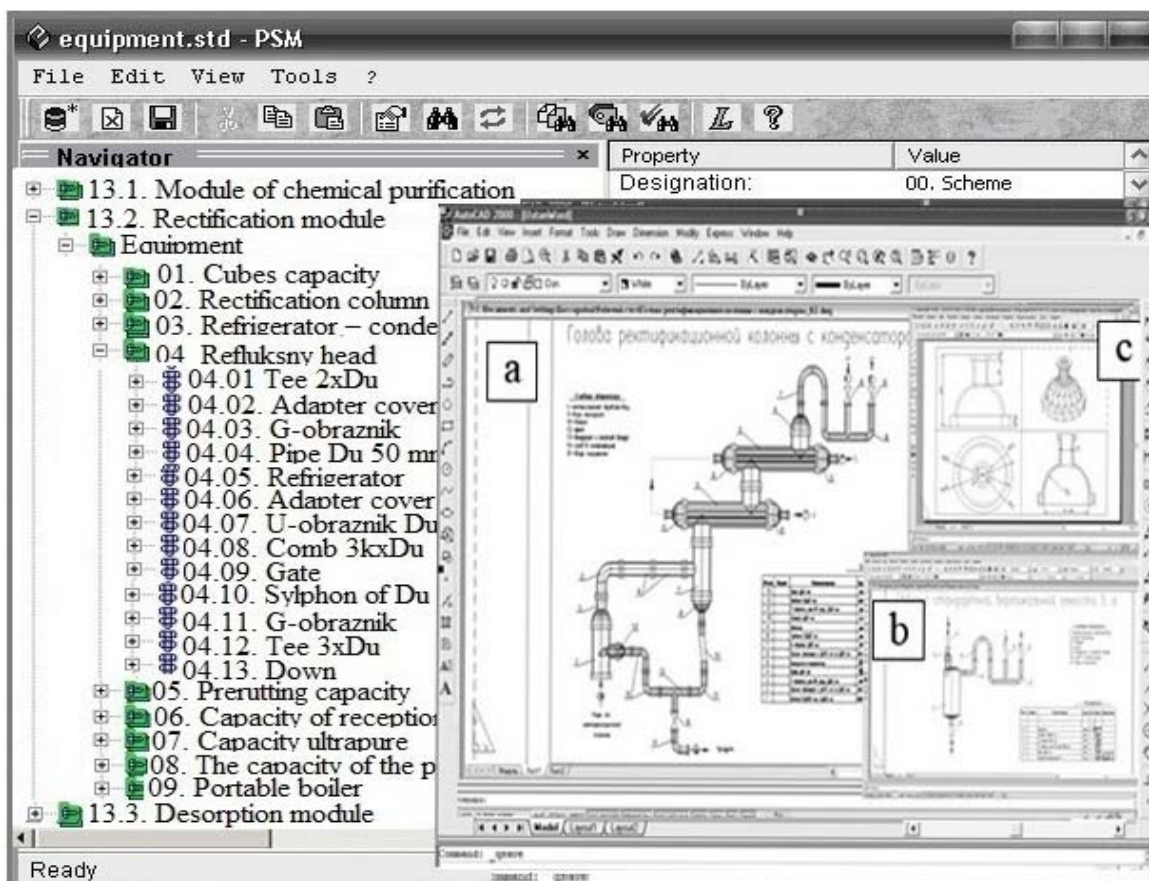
equipment.std - PSM

File Edit View Tools ?

Navigator

13.1. Module of chemical purification
13.2. Rectification module
Equipment
01. Cubes capacity
02. Rectification column
03. Refrigerator – conde
04. Refluksny head
04.01 Tee 2xDu
04.02. Adapter cover
04.03. G-obraznik
04.04. Pipe Du 50 mr
04.05. Refrigerator
04.06. Adapter cover
04.07. U-obraznik Du
04.08. Comb 3kxDu
04.09. Gate
04.10. Sylphon of Du
04.11. G-obraznik
04.12. Tee 3xDu
04.13. Down
05. Prerutting capacity
06. Capacity of receptio
07. Capacity ultrapure
08. The capacity of the p
09. Portable boiler
13.3. Desorption module

| Property | Value |
|---|---|
| Designation: | 00. Scheme |

AutoCAD 2000

File Edit View Insert Format Tools Draw Dimension Modify Express Window Help

Головка ректификационной колонны с конденсатор

a

b

c

Model Layout1 Layout2

Command:

Ready